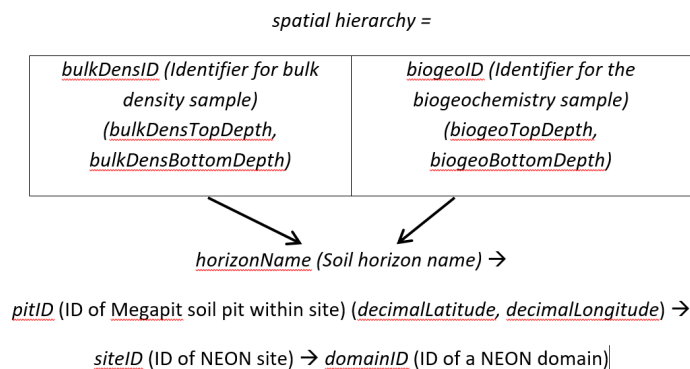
spatial hierarchy =

| bulkDensID (Identifier for bulk density sample) (bulkDensTopDepth, bulkDensBottomDepth) | biogeoID (Identifier for the biogeochemistry sample) (biogeoTopDepth, biogeoBottomDepth) |
|---|---|

horizonName (Soil horizon name) →

pitID (ID of Megapit soil pit within site) (decimalLatitude, decimalLongitude) →

siteID (ID of NEON site) → domainID (ID of a NEON domain)